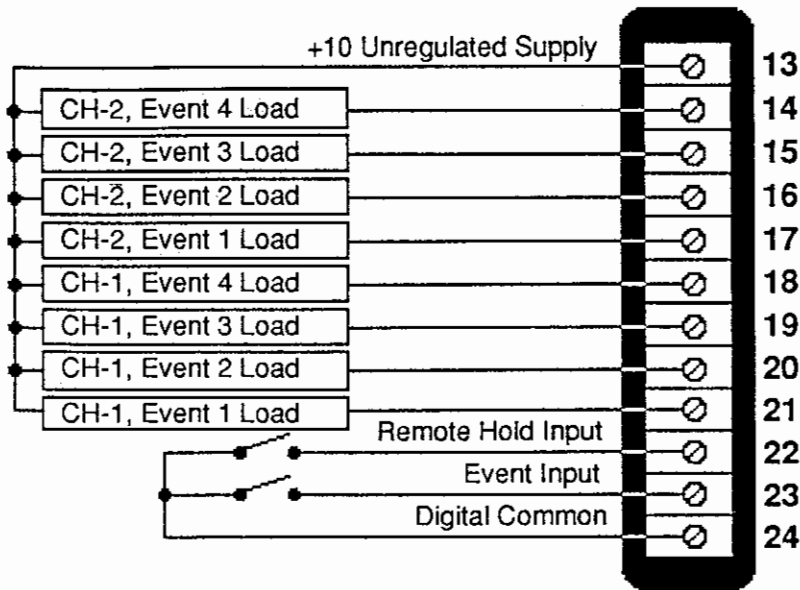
+10 Unregulated Supply
13
CH-2, Event 4 Load
14
CH-2, Event 3 Load
15
CH-2, Event 2 Load
16
CH-2, Event 1 Load
17
CH-1, Event 4 Load
18
CH-1, Event 3 Load
19
CH-1, Event 2 Load
20
CH-1, Event 1 Load
21
Remote Hold Input
22
Event Input
23
Digital Common
24